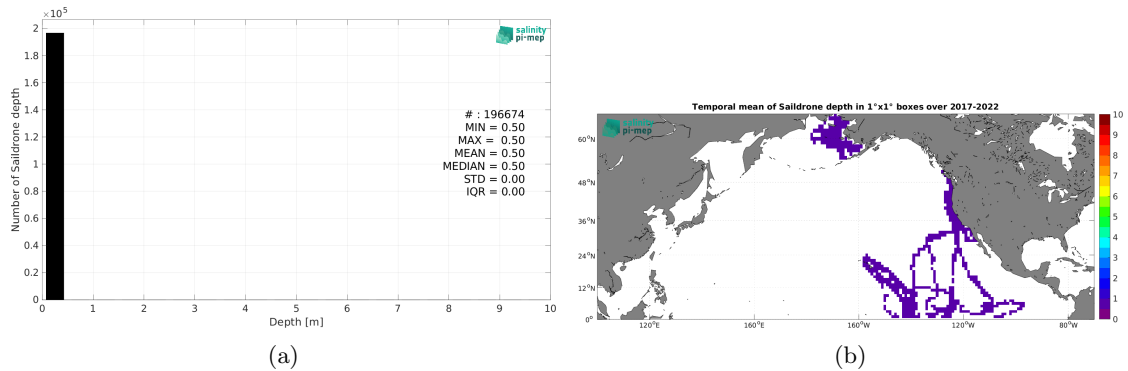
$\times 10^5$
2
1.8
1.6
1.4
1.2
1
0.8
0.6
0.4
0.2
0
Number of Saildrone depth
salinity pi-mep
# : 196674
MIN = 0.50
MAX = 0.50
MEAN = 0.50
MEDIAN = 0.50
STD = 0.00
IQR = 0.00
0 1 2 3 4 5 6 7 8 9 10
Depth [m]
(a)

Temporal mean of Saildrone depth in 1°x1° boxes over 2017-2022
salinity pi-mep
60°N
48°N
36°N
24°N
12°N
0°
120°E 160°E 160°W 120°W 80°W
10
9
8
7
6
5
4
3
2
1
0
(b)